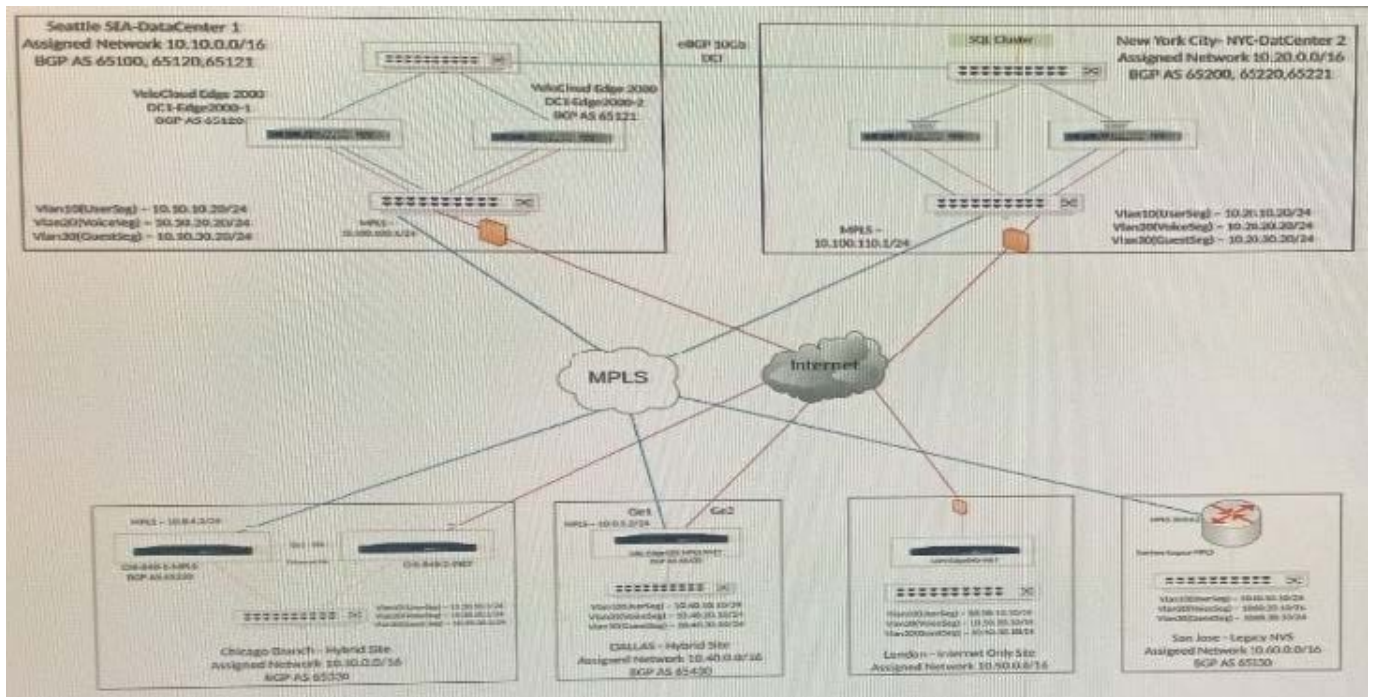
Seattle SEA-DataCenter 1
Assigned Network 10.10.0.0/16
BGP AS 65100, 65120,65121

VeloCloud Edge 2000
DC1-Edge2000-1
BGP AS 65120

VeloCloud Edge 2000
DC1-Edge2000-2
BGP AS 65121

Vlan10(UserSeg) – 10.10.10.20/24
Vlan20(VoiceSeg) – 10.10.20.20/24
Vlan30(GuestSeg) – 10.10.30.20/24

MPLS – 10.100.100.1/24

eBGP 10Gb
DCI

SQL Cluster

New York City- NYC-DatCenter 2
Assigned Network 10.20.0.0/16
BGP AS 65200, 65220,65221

MPLS – 10.100.110.1/24

Vlan10(UserSeg) – 10.20.10.20/24
Vlan20(VoiceSeg) – 10.20.20.20/24
Vlan30(GuestSeg) – 10.20.30.20/24

MPLS

Internet

MPLS – 10.0.4.2/24
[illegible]
CHI-840-1-MPLS
BGP AS 65330
CHI-840-2-INET
Vlan10(UserSeg) – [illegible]
Vlan20(VoiceSeg) – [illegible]
Vlan30(GuestSeg) – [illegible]
Chicago Branch - Hybrid Site
Assigned Network 10.30.0.0/16
BGP AS 65330

Ge1 Ge2
MPLS – 10.0.3.2/24
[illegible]
BGP AS 65430
Vlan10(UserSeg) – 10.40.10.10/24
Vlan20(VoiceSeg) – 10.40.20.10/24
Vlan30(GuestSeg) – 10.40.30.10/24
DALLAS - Hybrid Site
Assigned Network 10.40.0.0/16
BGP AS 65430

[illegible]
Vlan10(UserSeg) – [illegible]
Vlan20(VoiceSeg) – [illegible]
Vlan30(GuestSeg) – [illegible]
London - Internet Only Site
Assigned Network 10.50.0.0/16

MPLS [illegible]
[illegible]
Vlan10(UserSeg) – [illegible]
Vlan20(VoiceSeg) – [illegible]
Vlan30(GuestSeg) – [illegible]
San Jose - Legacy NVS
Assigned Network 10.60.0.0/16
BGP AS 65530